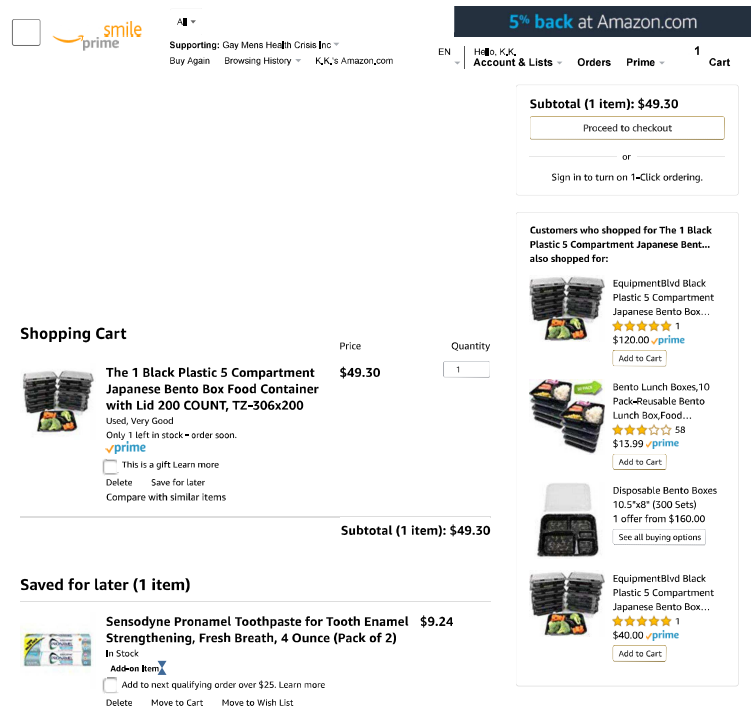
smile prime

All

Supporting: Gay Mens Health Crisis Inc

Buy Again Browsing History K.K.'s Amazon.com

5% back at Amazon.com

EN

Hello, K.K. Account & Lists

Orders

Prime

1 Cart

Subtotal (1 item): $49.30

Proceed to checkout

or

Sign in to turn on 1-Click ordering.

Customers who shopped for The 1 Black Plastic 5 Compartment Japanese Bent... also shopped for:

EquipmentBlvd Black Plastic 5 Compartment Japanese Bento Box...
1
$120.00 prime
Add to Cart

Bento Lunch Boxes,10 Pack-Reusable Bento Lunch Box,Food...
58
$13.99 prime
Add to Cart

Disposable Bento Boxes 10.5"x8" (300 Sets)
1 offer from $160.00
See all buying options

EquipmentBlvd Black Plastic 5 Compartment Japanese Bento Box...
1
$40.00 prime
Add to Cart

Shopping Cart

Price

Quantity

The 1 Black Plastic 5 Compartment Japanese Bento Box Food Container with Lid 200 COUNT, TZ-306x200

$49.30

1

Used, Very Good

Only 1 left in stock - order soon.

prime

This is a gift Learn more

Delete Save for later

Compare with similar items

Subtotal (1 item): $49.30

Saved for later (1 item)

Sensodyne Pronamel Toothpaste for Tooth Enamel Strengthening, Fresh Breath, 4 Ounce (Pack of 2)

$9.24

In Stock

Add-on Item

Add to next qualifying order over $25. Learn more

Delete Move to Cart Move to Wish List